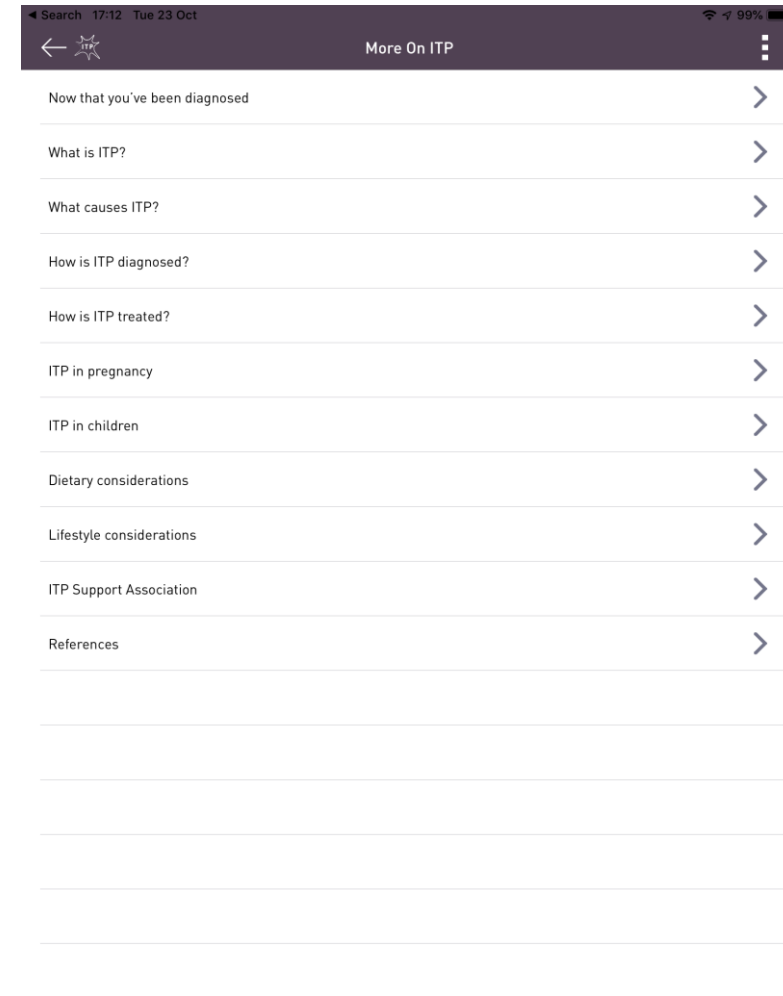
◀ Search 17:12 Tue 23 Oct
99%

ITP

More On ITP

Now that you've been diagnosed

What is ITP?

What causes ITP?

How is ITP diagnosed?

How is ITP treated?

ITP in pregnancy

ITP in children

Dietary considerations

Lifestyle considerations

ITP Support Association

References